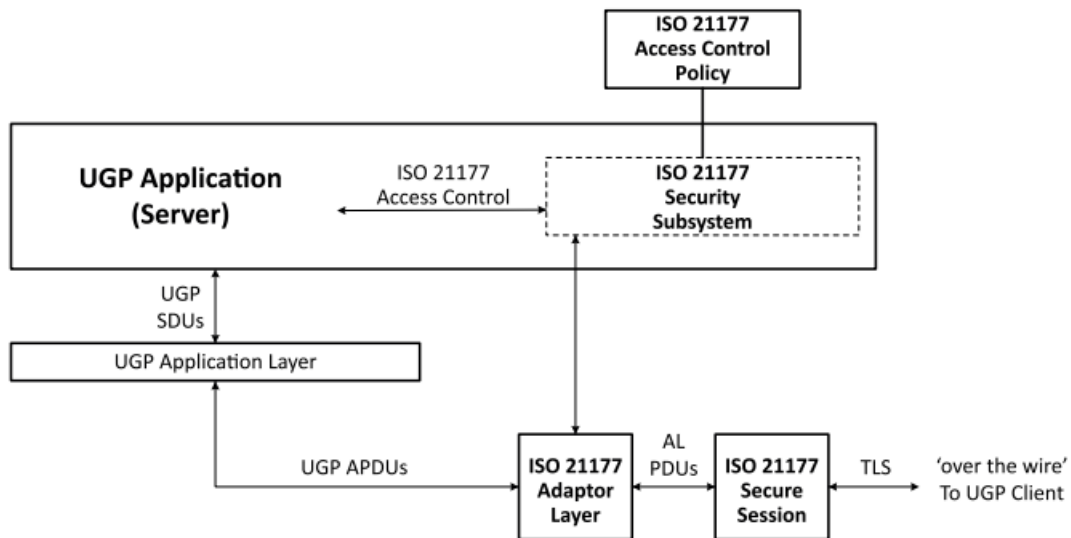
ISO 21177 Access Control Policy

UGP Application (Server)

ISO 21177 Access Control

ISO 21177 Security Subsystem

UGP SDUs

UGP Application Layer

UGP APDUs

ISO 21177 Adaptor Layer

AL PDUs

ISO 21177 Secure Session

TLS

'over the wire' To UGP Client